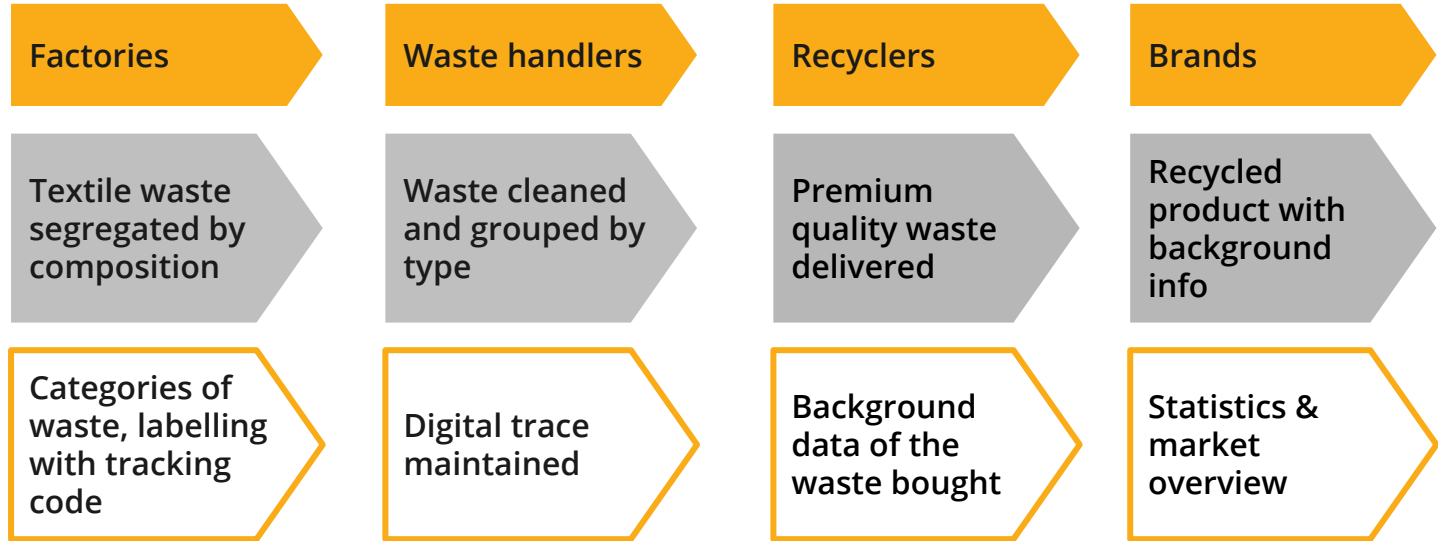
Factories

Textile waste segregated by composition

Categories of waste, labelling with tracking code

Waste handlers

Waste cleaned and grouped by type

Digital trace maintained

Recyclers

Premium quality waste delivered

Background data of the waste bought

Brands

Recycled product with background info

Statistics & market overview